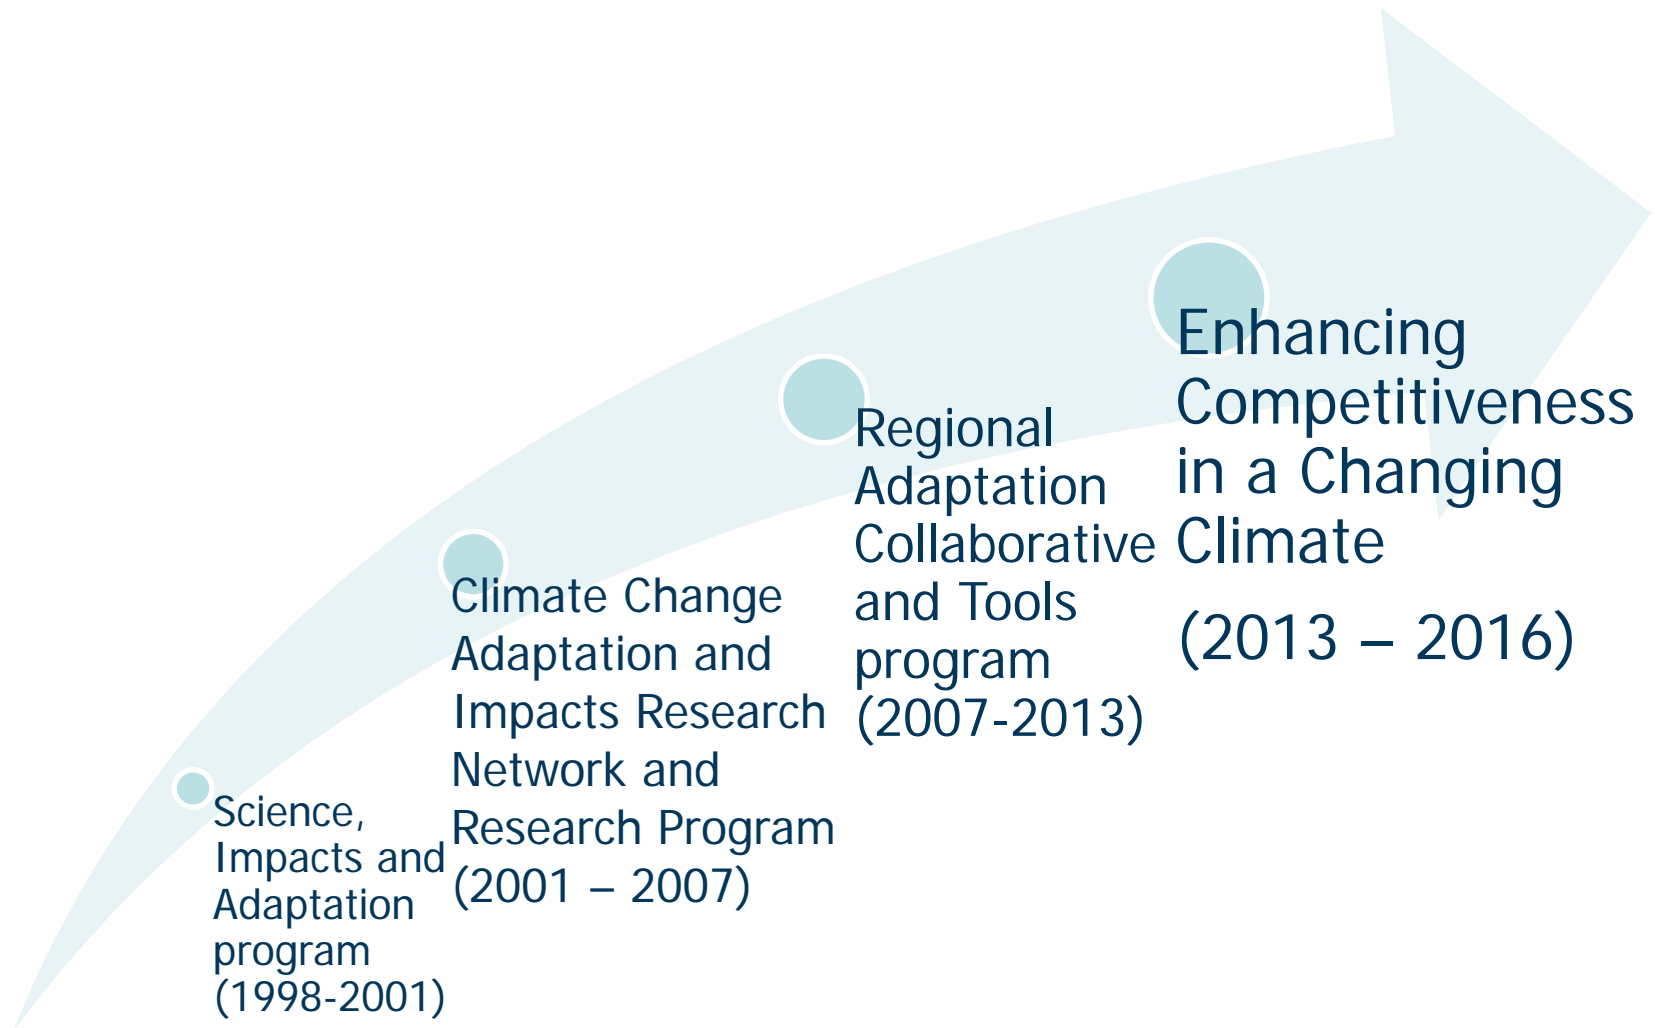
Science, Impacts and Adaptation program (1998-2001)

Climate Change Adaptation and Impacts Research Network and Research Program (2001 – 2007)

Regional Adaptation Collaborative and Tools program (2007-2013)

Enhancing Competitiveness in a Changing Climate

(2013 – 2016)